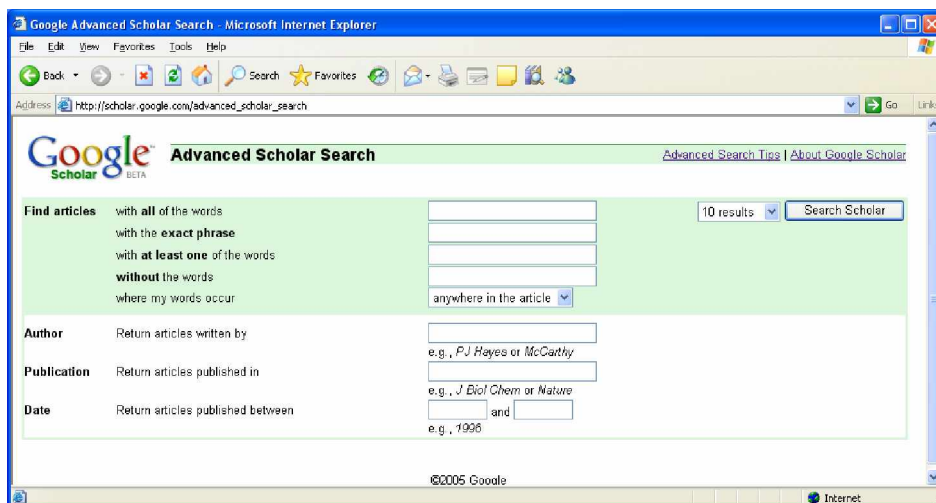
Google Advanced Scholar Search - Microsoft Internet Explorer

File Edit View Favorites Tools Help

Back Search Favorites

Address http://scholar.google.com/advanced_scholar_search Go Links

Google Scholar BETA

Advanced Scholar Search

Advanced Search Tips | About Google Scholar

Find articles with all of the words
with the exact phrase
with at least one of the words
without the words
where my words occur anywhere in the article

10 results Search Scholar

Author Return articles written by
e.g., PJ Hayes or McCarthy

Publication Return articles published in
e.g., J Biol Chem or Nature

Date Return articles published between and
e.g., 1996

©2005 Google

Internet